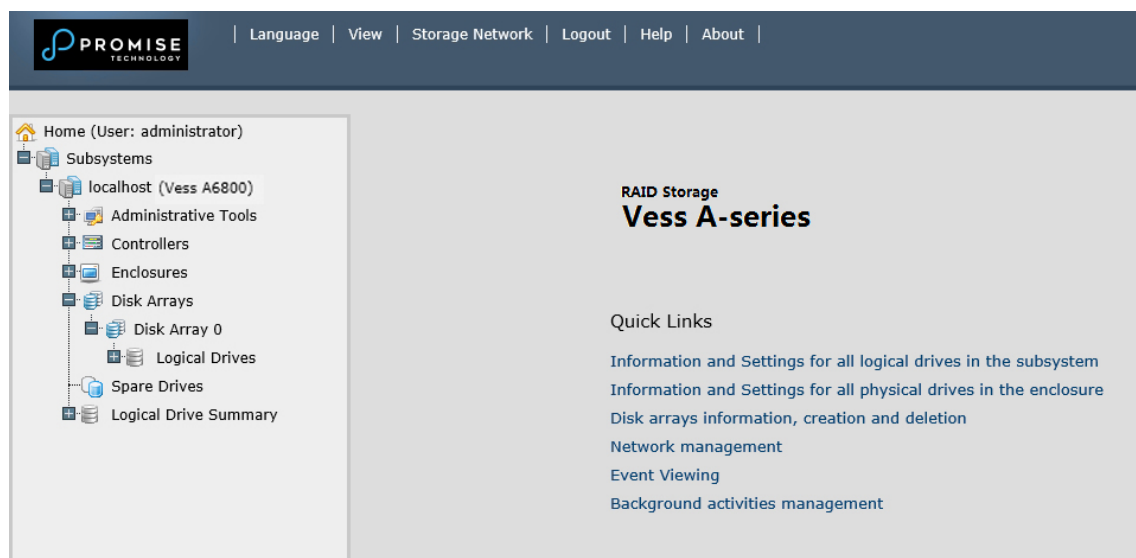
PROMISE
TECHNOLOGY

| Language | View | Storage Network | Logout | Help | About |

Home (User: administrator)
Subsystems
localhost (Vess A6800)
Administrative Tools
Controllers
Enclosures
Disk Arrays
Disk Array 0
Logical Drives
Spare Drives
Logical Drive Summary

RAID Storage
Vess A-series

Quick Links

Information and Settings for all logical drives in the subsystem
Information and Settings for all physical drives in the enclosure
Disk arrays information, creation and deletion
Network management
Event Viewing
Background activities management